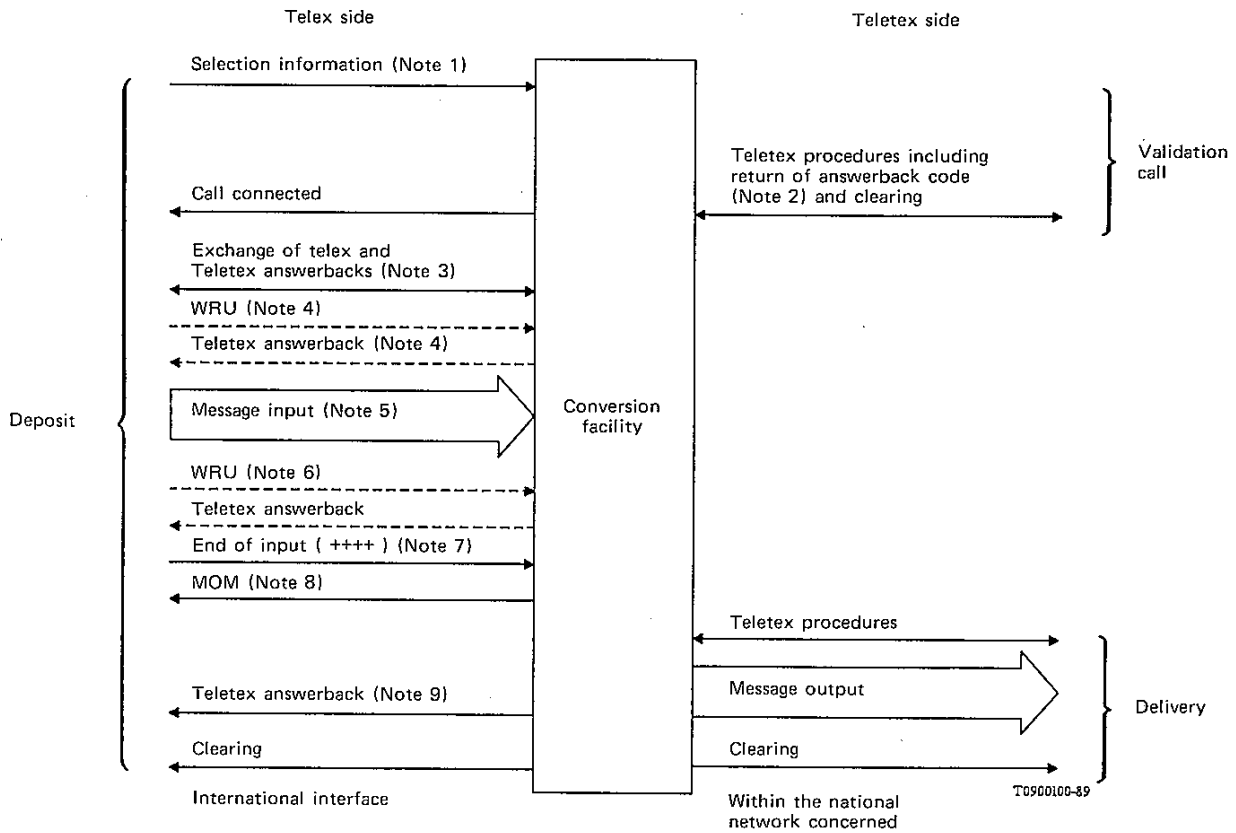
Telex side

Teletex side

Selection information (Note 1)

Teletex procedures including return of answerback code (Note 2) and clearing

Validation call

Call connected

Exchange of telex and Teletex answerbacks (Note 3)

WRU (Note 4)

Teletex answerback (Note 4)

Deposit

Message input (Note 5)

Conversion facility

WRU (Note 6)

Teletex answerback

End of input ( ++++ ) (Note 7)

MOM (Note 8)

Teletex procedures

Teletex answerback (Note 9)

Message output

Delivery

Clearing

Clearing

International interface

Within the national network concerned

T0900100-89